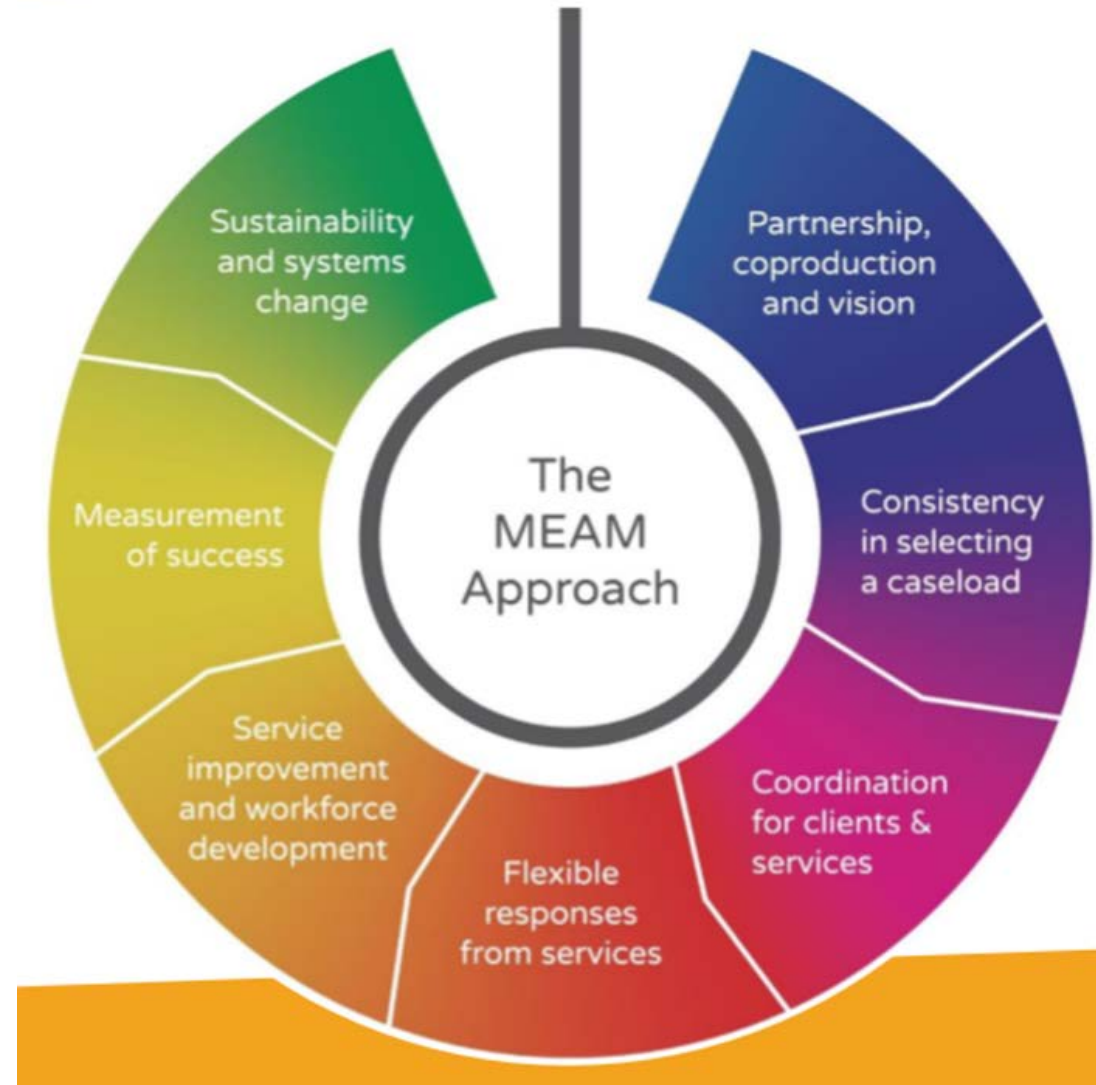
The MEAM Approach

Partnership, coproduction and vision

Consistency in selecting a caseload

Coordination for clients & services

Flexible responses from services

Service improvement and workforce development

Measurement of success

Sustainability and systems change